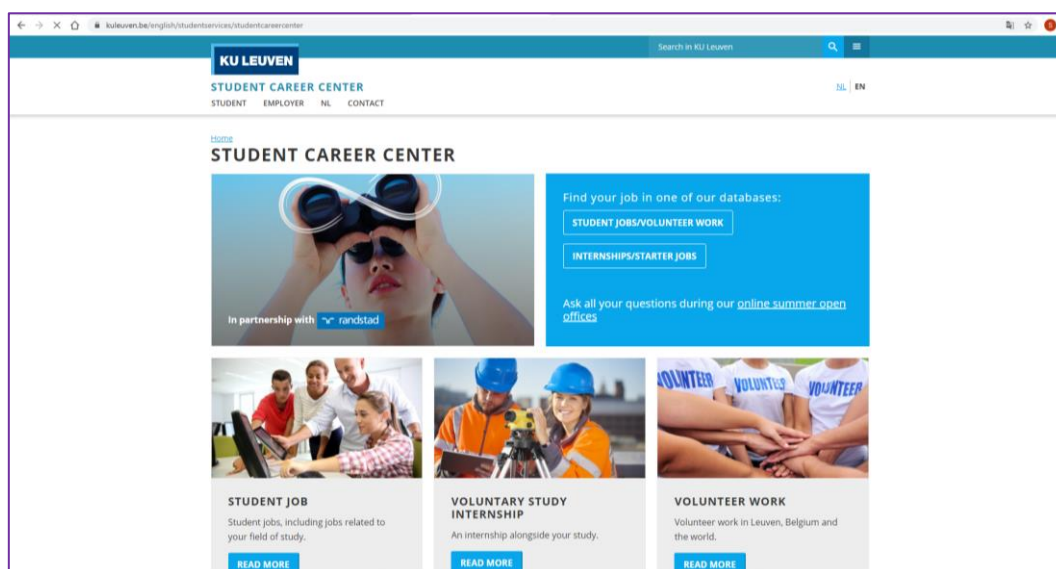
kuleuven.be/english/studentservices/studentcareercenter

Search in KU Leuven

KU LEUVEN

STUDENT CAREER CENTER

STUDENT EMPLOYER NL CONTACT

NL | EN

Home

STUDENT CAREER CENTER

In partnership with randstad

Find your job in one of our databases:

STUDENT JOBS/VOLUNTEER WORK

INTERNSHIPS/STARTER JOBS

Ask all your questions during our online summer open offices

VOLUNTEER VOLUNTEER VOLUNTEER

STUDENT JOB

Student jobs, including jobs related to your field of study.

READ MORE

VOLUNTARY STUDY INTERNSHIP

An internship alongside your study.

READ MORE

VOLUNTEER WORK

Volunteer work in Leuven, Belgium and the world.

READ MORE